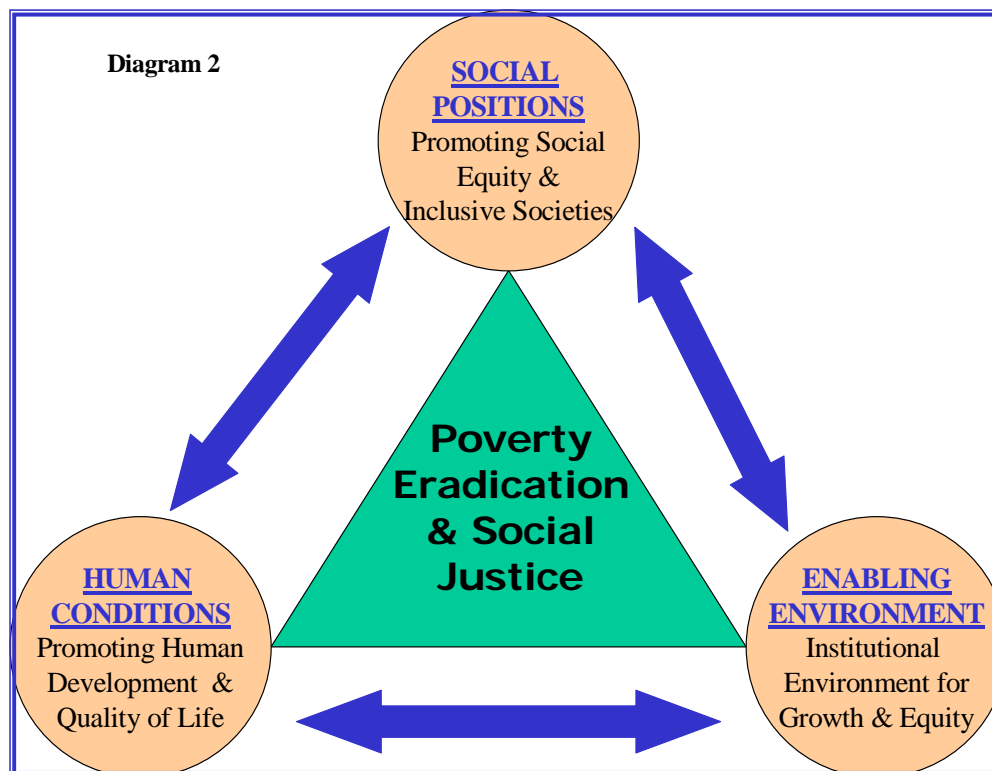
Diagram 2

SOCIAL POSITIONS
Promoting Social Equity & Inclusive Societies

Poverty Eradication & Social Justice

HUMAN CONDITIONS
Promoting Human Development & Quality of Life

ENABLING ENVIRONMENT
Institutional Environment for Growth & Equity